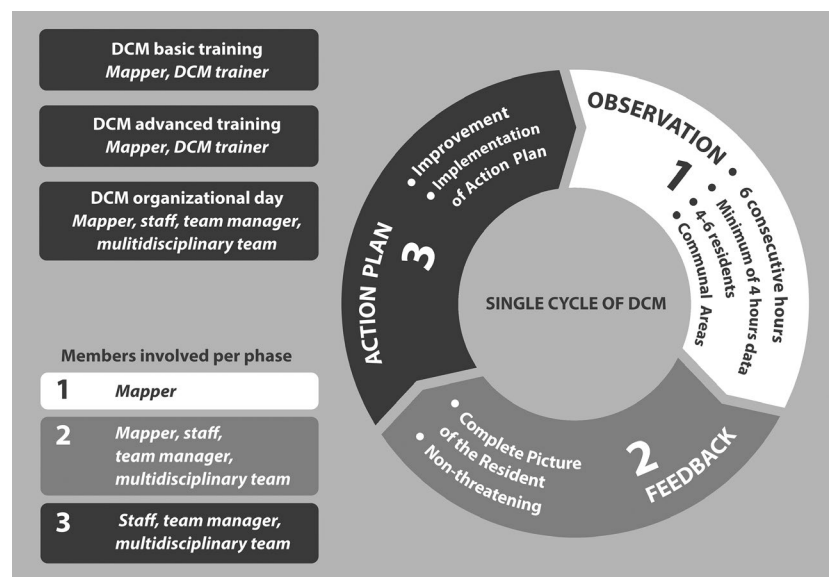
DCM basic training
*Mapper, DCM trainer*

DCM advanced training
*Mapper, DCM trainer*

DCM organizational day
*Mapper, staff, team manager, multidisciplinary team*

Members involved per phase

| | |
|---|---|
| 1 | *Mapper* |
| 2 | *Mapper, staff, team manager, multidisciplinary team* |
| 3 | *Staff, team manager, multidisciplinary team* |

OBSERVATION
1
• 6 consecutive hours
• Minimum of 4 hours data
• 4-6 residents
• Communal Areas

2
FEEDBACK
• Complete Picture of the Resident
• Non-threatening

ACTION PLAN
3
• Improvement
• Implementation of Action Plan

SINGLE CYCLE OF DCM